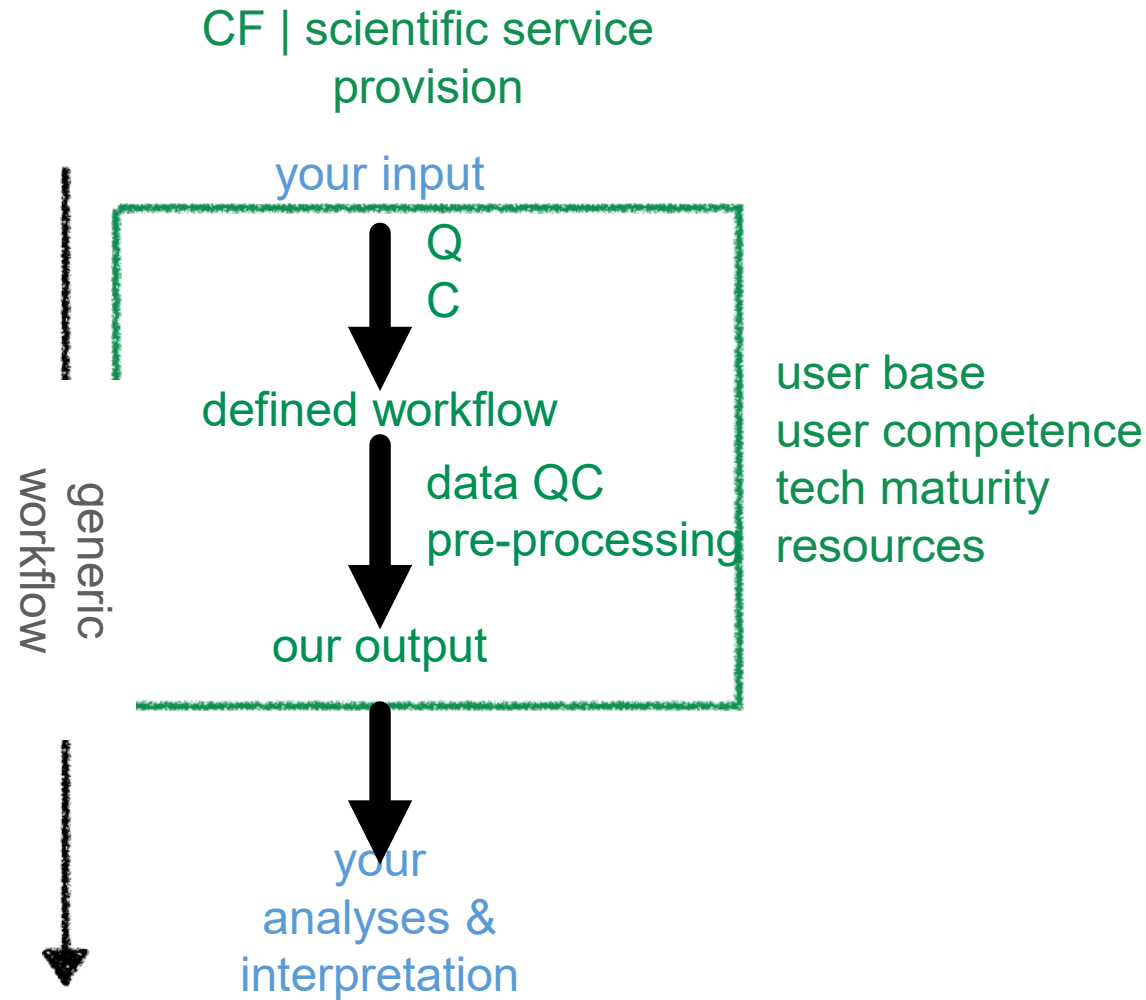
CF | scientific service provision

your input

Q
C

defined workflow

data QC
pre-processing

our output

user base
user competence
tech maturity
resources

generic workflow

your analyses & interpretation